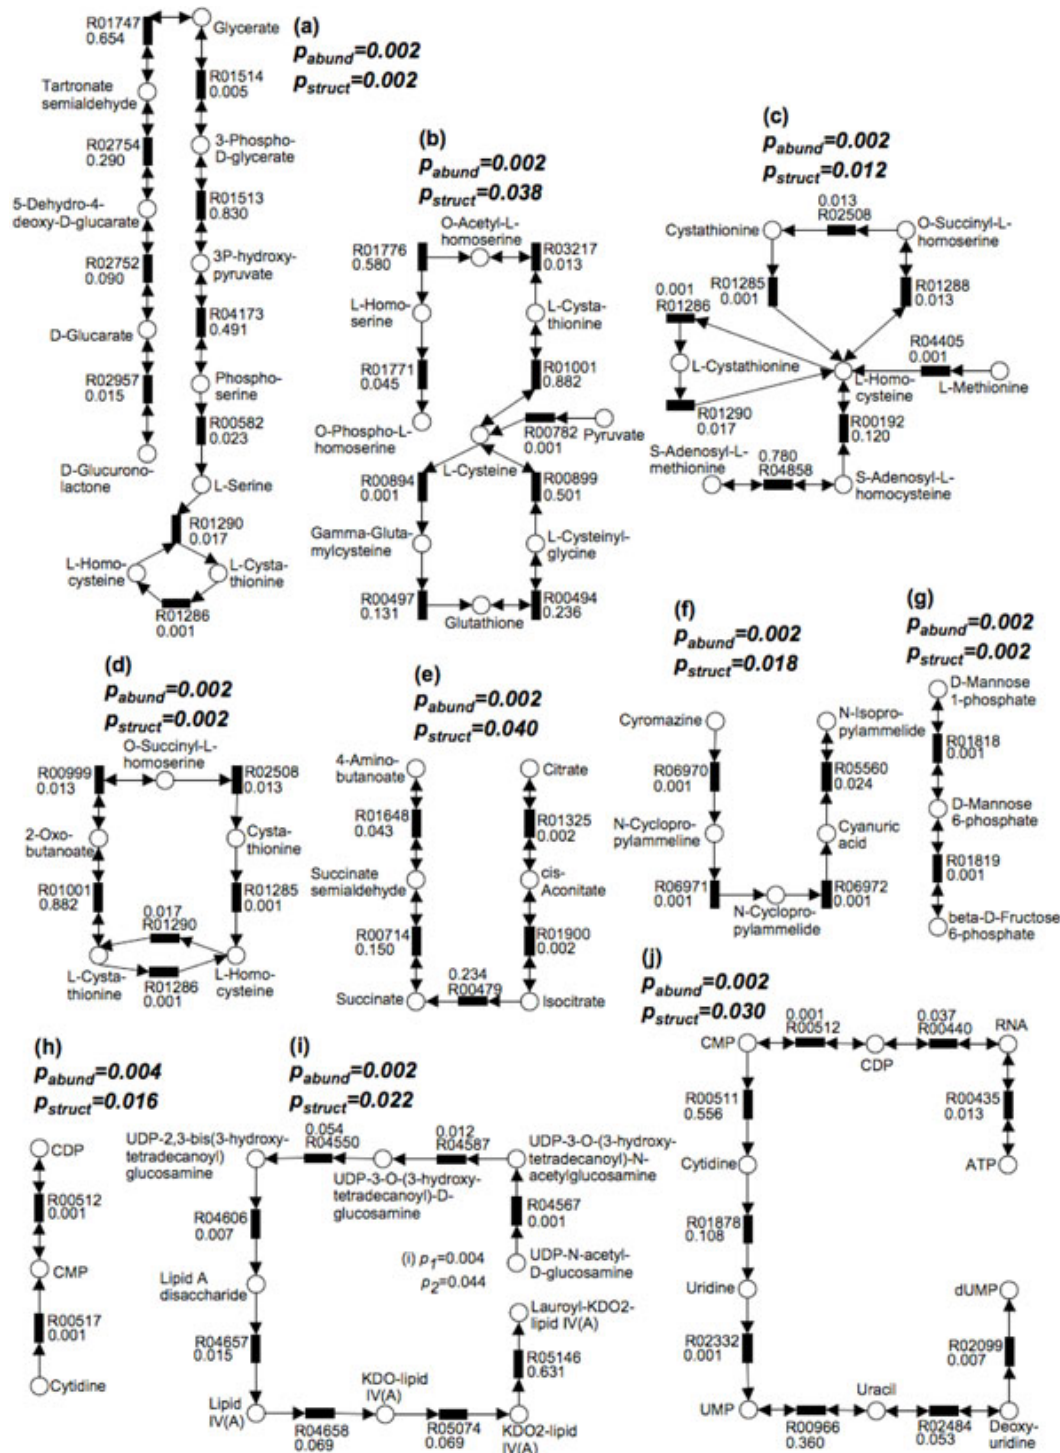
(a)
$p_{abund}$=0.002
$p_{struct}$=0.002

R01747
0.654
Glycerate
Tartronate semialdehyde
R01514
0.005
R02754
0.290
3-Phospho-D-glycerate
5-Dehydro-4-deoxy-D-glucarate
R01513
0.830
R02752
0.090
3P-hydroxy-pyruvate
R04173
0.491
D-Glucarate
R02957
0.015
Phospho-serine
R00582
0.023
D-Glucurono-lactone
L-Serine
R01290
0.017
L-Homo-cysteine
L-Cysta-thionine
R01286
0.001

(b)
$p_{abund}$=0.002
$p_{struct}$=0.038

O-Acetyl-L-homoserine
R01776
0.580
R03217
0.013
L-Homo-serine
L-Cysta-thionine
R01771
0.045
R01001
0.882
O-Phospho-L-homoserine
R00782
0.001
Pyruvate
L-Cysteine
R00894
0.001
R00899
0.501
Gamma-Gluta-mylcysteine
L-Cysteinyl-glycine
R00497
0.131
Glutathione
R00494
0.236

(c)
$p_{abund}$=0.002
$p_{struct}$=0.012

0.013
R02508
Cystathionine
O-Succinyl-L-homoserine
R01285
0.001
R01288
0.013
0.001
R01286
L-Cystathionine
R04405
0.001
L-Homo-cysteine
L-Methionine
R01290
0.017
R00192
0.120
S-Adenosyl-L-methionine
0.780
R04858
S-Adenosyl-L-homocysteine

(d)
$p_{abund}$=0.002
$p_{struct}$=0.002

O-Succinyl-L-homoserine
R00999
0.013
R02508
0.013
2-Oxo-butanoate
Cysta-thionine
R01001
0.882
R01285
0.001
0.017
R01290
L-Cysta-thionine
R01286
0.001
L-Homo-cysteine

(e)
$p_{abund}$=0.002
$p_{struct}$=0.040

4-Amino-butanoate
Citrate
R01648
0.043
R01325
0.002
Succinate semialdehyde
cis-Aconitate
R00714
0.150
R01900
0.002
0.234
R00479
Succinate
Isocitrate

(f)
$p_{abund}$=0.002
$p_{struct}$=0.018

Cyromazine
N-Isopro-pylammelide
R06970
0.001
R05560
0.024
N-Cyclopro-pylammeline
Cyanuric acid
R06971
0.001
N-Cyclopro-pylammelide
R06972
0.001

(g)
$p_{abund}$=0.002
$p_{struct}$=0.002

D-Mannose 1-phosphate
R01818
0.001
D-Mannose 6-phosphate
R01819
0.001
beta-D-Fructose 6-phosphate

(j)
$p_{abund}$=0.002
$p_{struct}$=0.030

0.001
R00512
0.037
R00440
CMP
CDP
RNA
R00511
0.556
R00435
0.013
Cytidine
ATP
R01878
0.108
Uridine
dUMP
R02332
0.001
R02099
0.007
Uracil
UMP
R00966
0.360
R02484
0.053
Deoxy-uridine

(h)
$p_{abund}$=0.004
$p_{struct}$=0.016

CDP
R00512
0.001
CMP
R00517
0.001
Cytidine

(i)
$p_{abund}$=0.002
$p_{struct}$=0.022

UDP-2,3-bis(3-hydroxy-tetradecanoyl) glucosamine
0.054
R04550
0.012
R04587
UDP-3-O-(3-hydroxy-tetradecanoyl)-N-acetylglucosamine
UDP-3-O-(3-hydroxy-tetradecanoyl)-D-glucosamine
R04606
0.007
R04567
0.001
(i) $p_1$=0.004
$p_2$=0.044
UDP-N-acetyl-D-glucosamine
Lipid A disaccharide
Lauroyl-KDO2-lipid IV(A)
R04657
0.015
R05146
0.631
KDO-lipid IV(A)
Lipid IV(A)
R04658
0.069
R05074
0.069
KDO2-lipid IV(A)